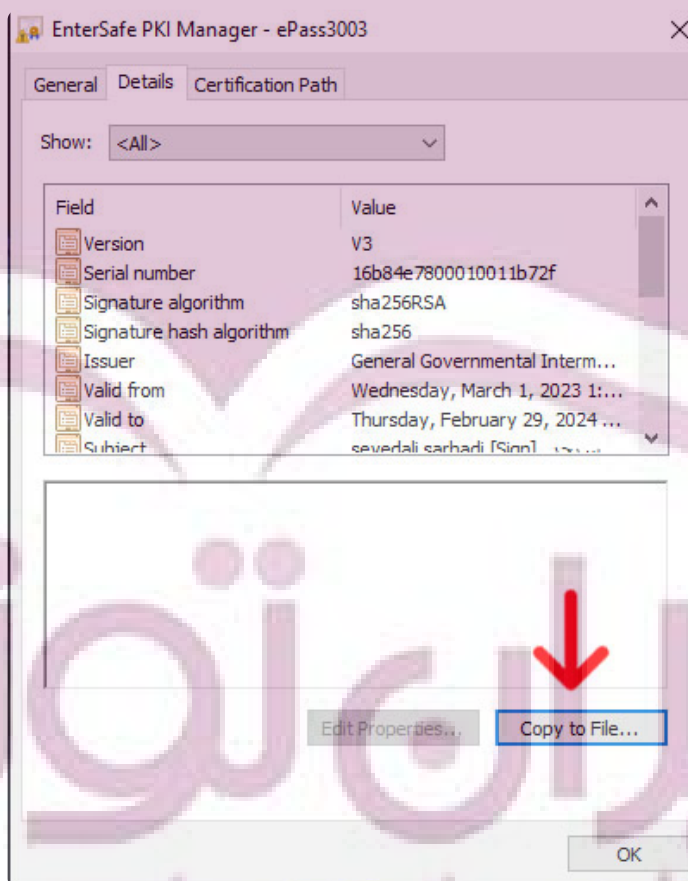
EnterSafe PKI Manager - ePass3003

General | Details | Certification Path

Show: <All>

| Field | Value |
|---|---|
| Version | V3 |
| Serial number | 16b84e7800010011b72f |
| Signature algorithm | sha256RSA |
| Signature hash algorithm | sha256 |
| Issuer | General Governmental Interm... |
| Valid from | Wednesday, March 1, 2023 1:... |
| Valid to | Thursday, February 29, 2024 ... |
| Subject | seyedali sarhadi [Sign] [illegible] |

Edit Properties...

Copy to File...

OK